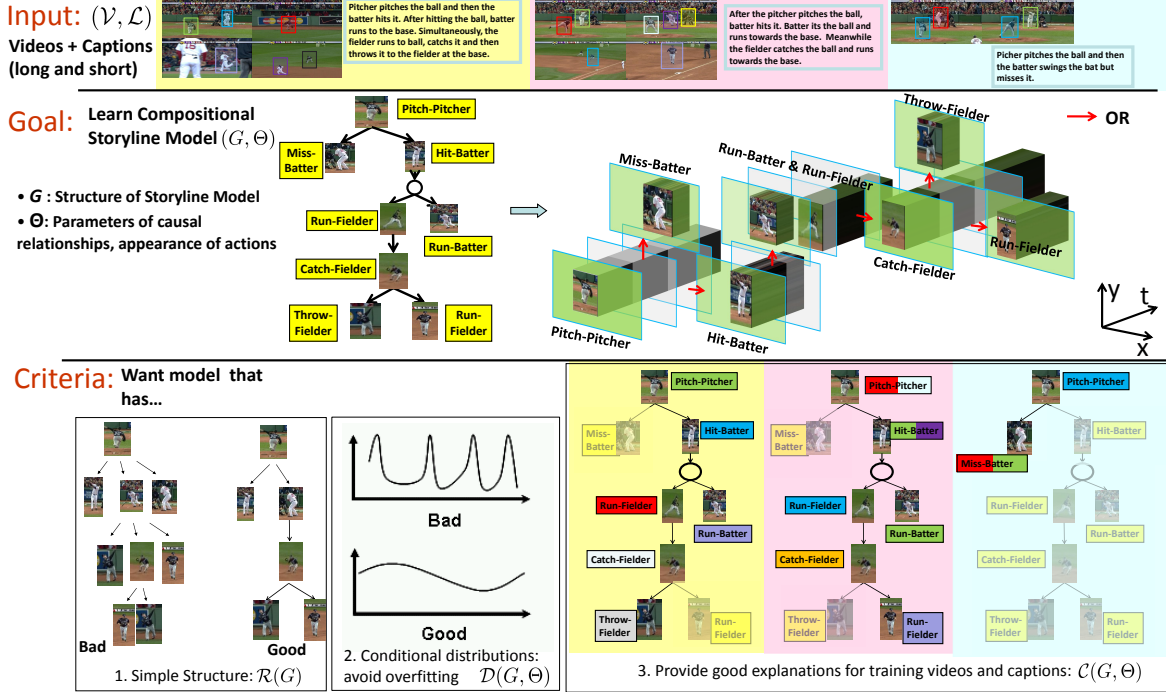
Input: $(\mathcal{V}, \mathcal{L})$
Videos + Captions (long and short)

Pitcher pitches the ball and then the batter hits it. After hitting the ball, batter runs to the base. Simultaneously, the fielder runs to ball, catchs it and then throws it to the fielder at the base.

After the pitcher pitches the ball, batter hits it. Batter its the ball and runs towards the base. Meanwhile the fielder catches the ball and runs towards the base.

Picher pitches the ball and then the batter swings the bat but misses it.

Goal: Learn Compositional Storyline Model $(G, \Theta)$

• $G$ : Structure of Storyline Model
• $\Theta$: Parameters of causal relationships, appearance of actions

Pitch-Pitcher
Miss-Batter
Hit-Batter
Run-Fielder
Run-Batter
Catch-Fielder
Throw-Fielder
Run-Fielder

OR
Throw-Fielder
Miss-Batter
Run-Batter & Run-Fielder
Catch-Fielder
Run-Fielder
Pitch-Pitcher
Hit-Batter
y
t
x

Criteria: Want model that has...

Bad
Good
1. Simple Structure: $\mathcal{R}(G)$

Bad
Good
2. Conditional distributions: avoid overfitting $\mathcal{D}(G, \Theta)$

Pitch-Pitcher
Miss-Batter
Hit-Batter
Run-Fielder
Run-Batter
Catch-Fielder
Throw-Fielder
Run-Fielder

Pitch-Pitcher
Miss-Batter
Hit-Batter
Run-Fielder
Run-Batter
Catch-Fielder
Throw-Fielder
Run-Fielder

Pitch-Pitcher
Miss-Batter
Hit-Batter
Run-Fielder
Run-Batter
Catch-Fielder
Throw-Fielder
Run-Fielder

3. Provide good explanations for training videos and captions: $\mathcal{C}(G, \Theta)$